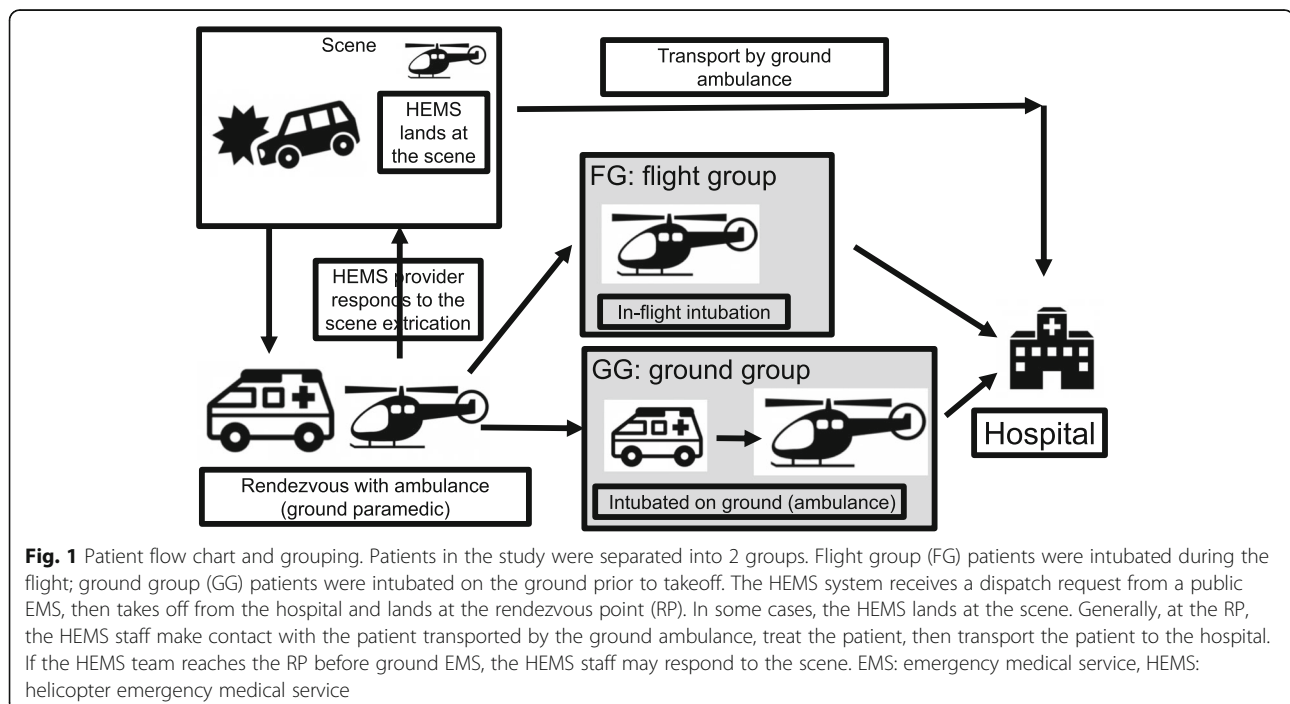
Scene

HEMS lands at the scene

Transport by ground ambulance

FG: flight group

In-flight intubation

HEMS provider responds to the scene extrication

GG: ground group

Intubated on ground (ambulance)

Hospital

Rendezvous with ambulance (ground paramedic)

**Fig. 1** Patient flow chart and grouping. Patients in the study were separated into 2 groups. Flight group (FG) patients were intubated during the flight; ground group (GG) patients were intubated on the ground prior to takeoff. The HEMS system receives a dispatch request from a public EMS, then takes off from the hospital and lands at the rendezvous point (RP). In some cases, the HEMS lands at the scene. Generally, at the RP, the HEMS staff make contact with the patient transported by the ground ambulance, treat the patient, then transport the patient to the hospital. If the HEMS team reaches the RP before ground EMS, the HEMS staff may respond to the scene. EMS: emergency medical service, HEMS: helicopter emergency medical service